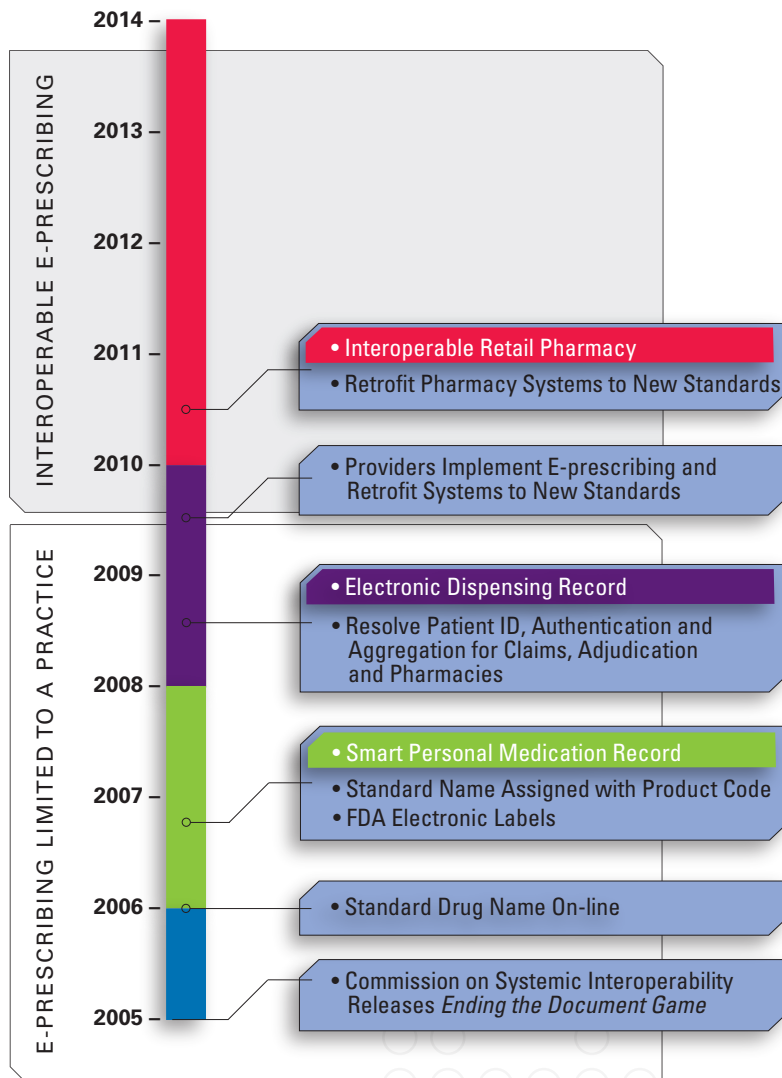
2014 –
2013 –
2012 –
2011 –
2010 –
2009 –
2008 –
2007 –
2006 –
2005 –

INTEROPERABLE E-PRESCRIBING

E-PRESCRIBING LIMITED TO A PRACTICE

• Interoperable Retail Pharmacy
• Retrofit Pharmacy Systems to New Standards

• Providers Implement E-prescribing and Retrofit Systems to New Standards

• Electronic Dispensing Record
• Resolve Patient ID, Authentication and Aggregation for Claims, Adjudication and Pharmacies

• Smart Personal Medication Record
• Standard Name Assigned with Product Code
• FDA Electronic Labels

• Standard Drug Name On-line

• Commission on Systemic Interoperability Releases *Ending the Document Game*